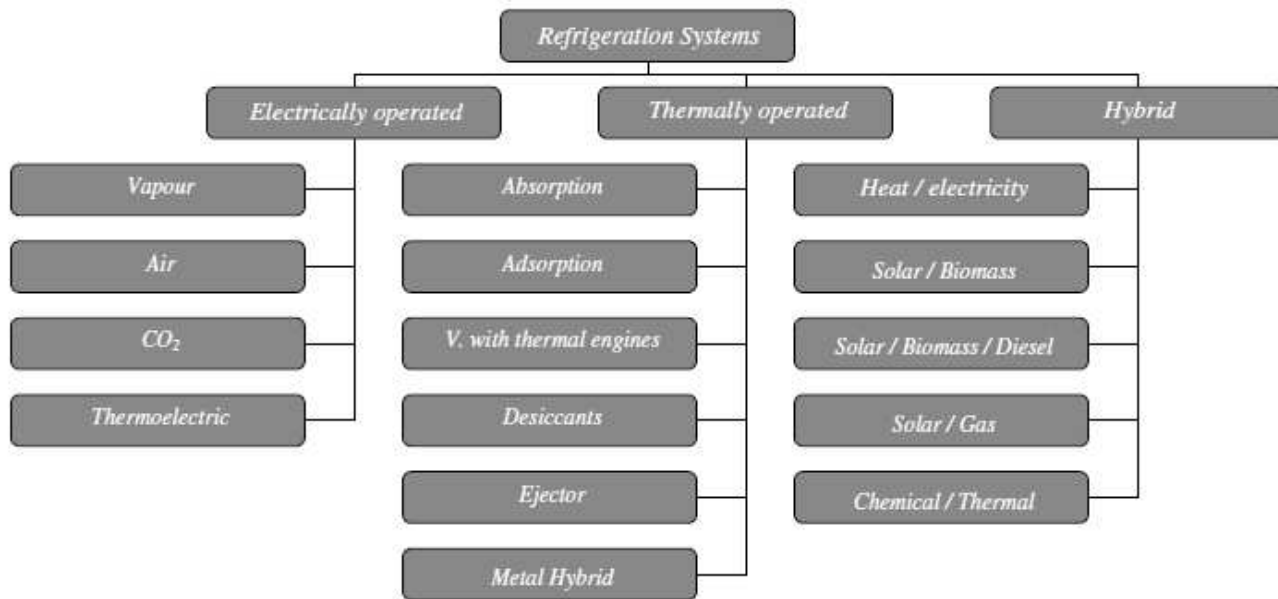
Refrigeration Systems

Electrically operated

Vapour

Air

$CO_2$

Thermoelectric

Thermally operated

Absorption

Adsorption

V. with thermal engines

Desiccants

Ejector

Metal Hybrid

Hybrid

Heat / electricity

Solar / Biomass

Solar / Biomass / Diesel

Solar / Gas

Chemical / Thermal